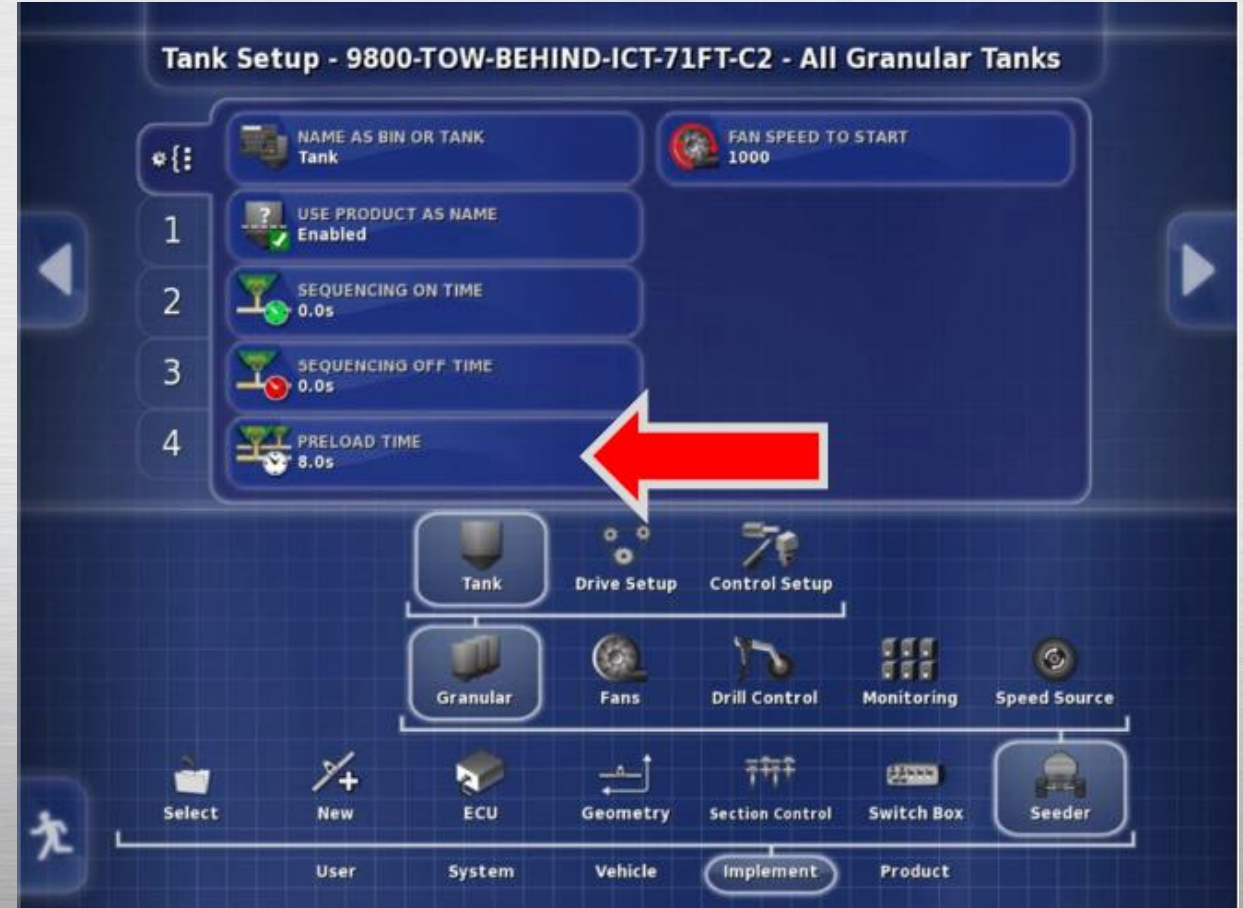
Tank Setup - 9800-TOW-BEHIND-ICT-71FT-C2 - All Granular Tanks

1
2
3
4

NAME AS BIN OR TANK
Tank

FAN SPEED TO START
1000

USE PRODUCT AS NAME
Enabled

SEQUENCING ON TIME
0.0s

SEQUENCING OFF TIME
0.0s

PRELOAD TIME
8.0s

Tank
Drive Setup
Control Setup

Granular
Fans
Drill Control
Monitoring
Speed Source

Select
New
ECU
Geometry
Section Control
Switch Box
Seeder

User
System
Vehicle
Implement
Product